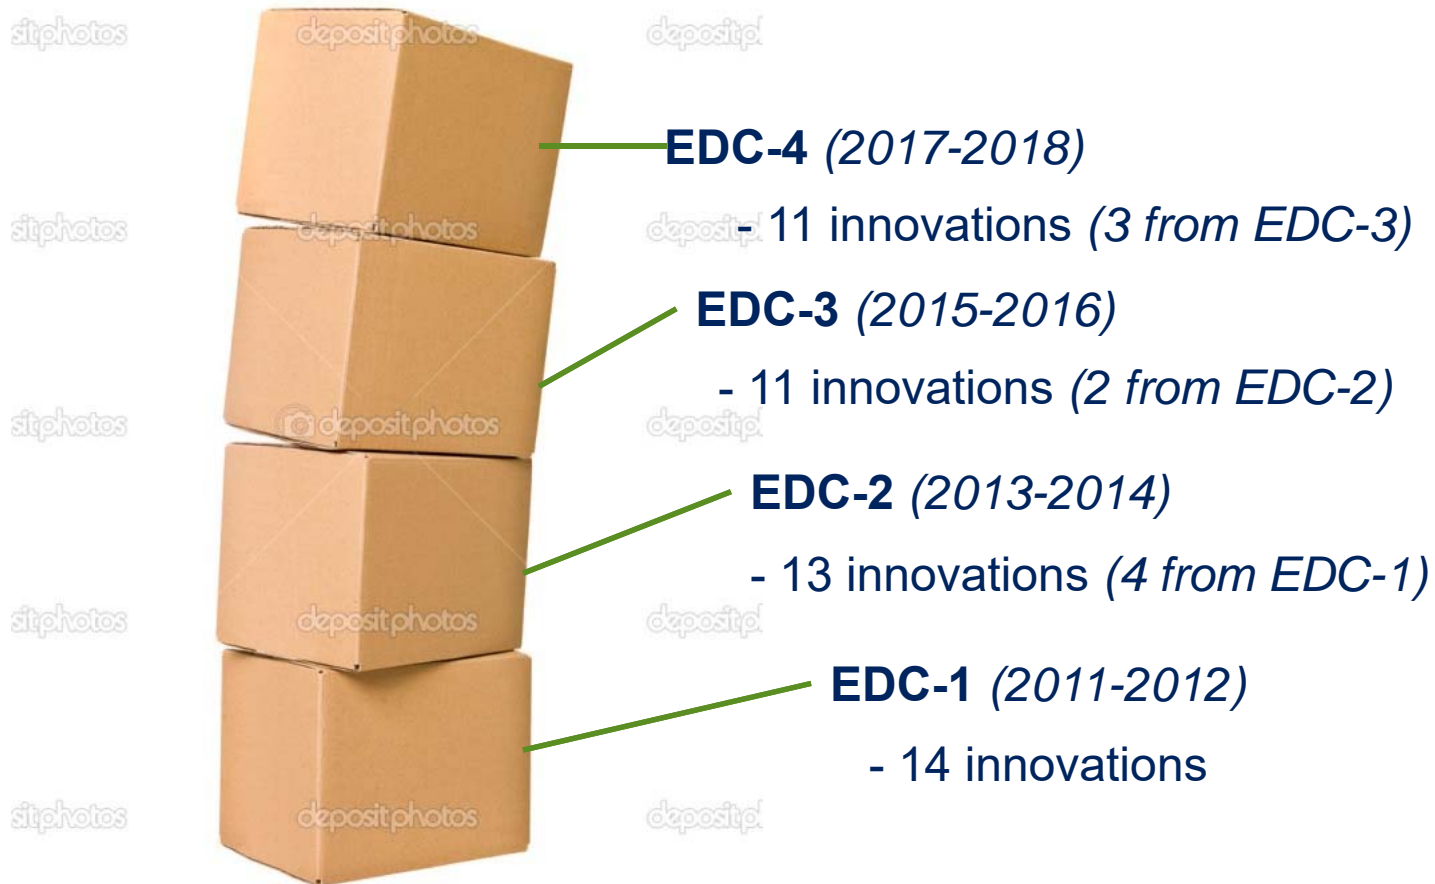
sitphotos depositphotos depositphotos

EDC-4 (2017-2018)

- 11 innovations (3 from EDC-3)

EDC-3 (2015-2016)

- 11 innovations (2 from EDC-2)

EDC-2 (2013-2014)

- 13 innovations (4 from EDC-1)

EDC-1 (2011-2012)

- 14 innovations